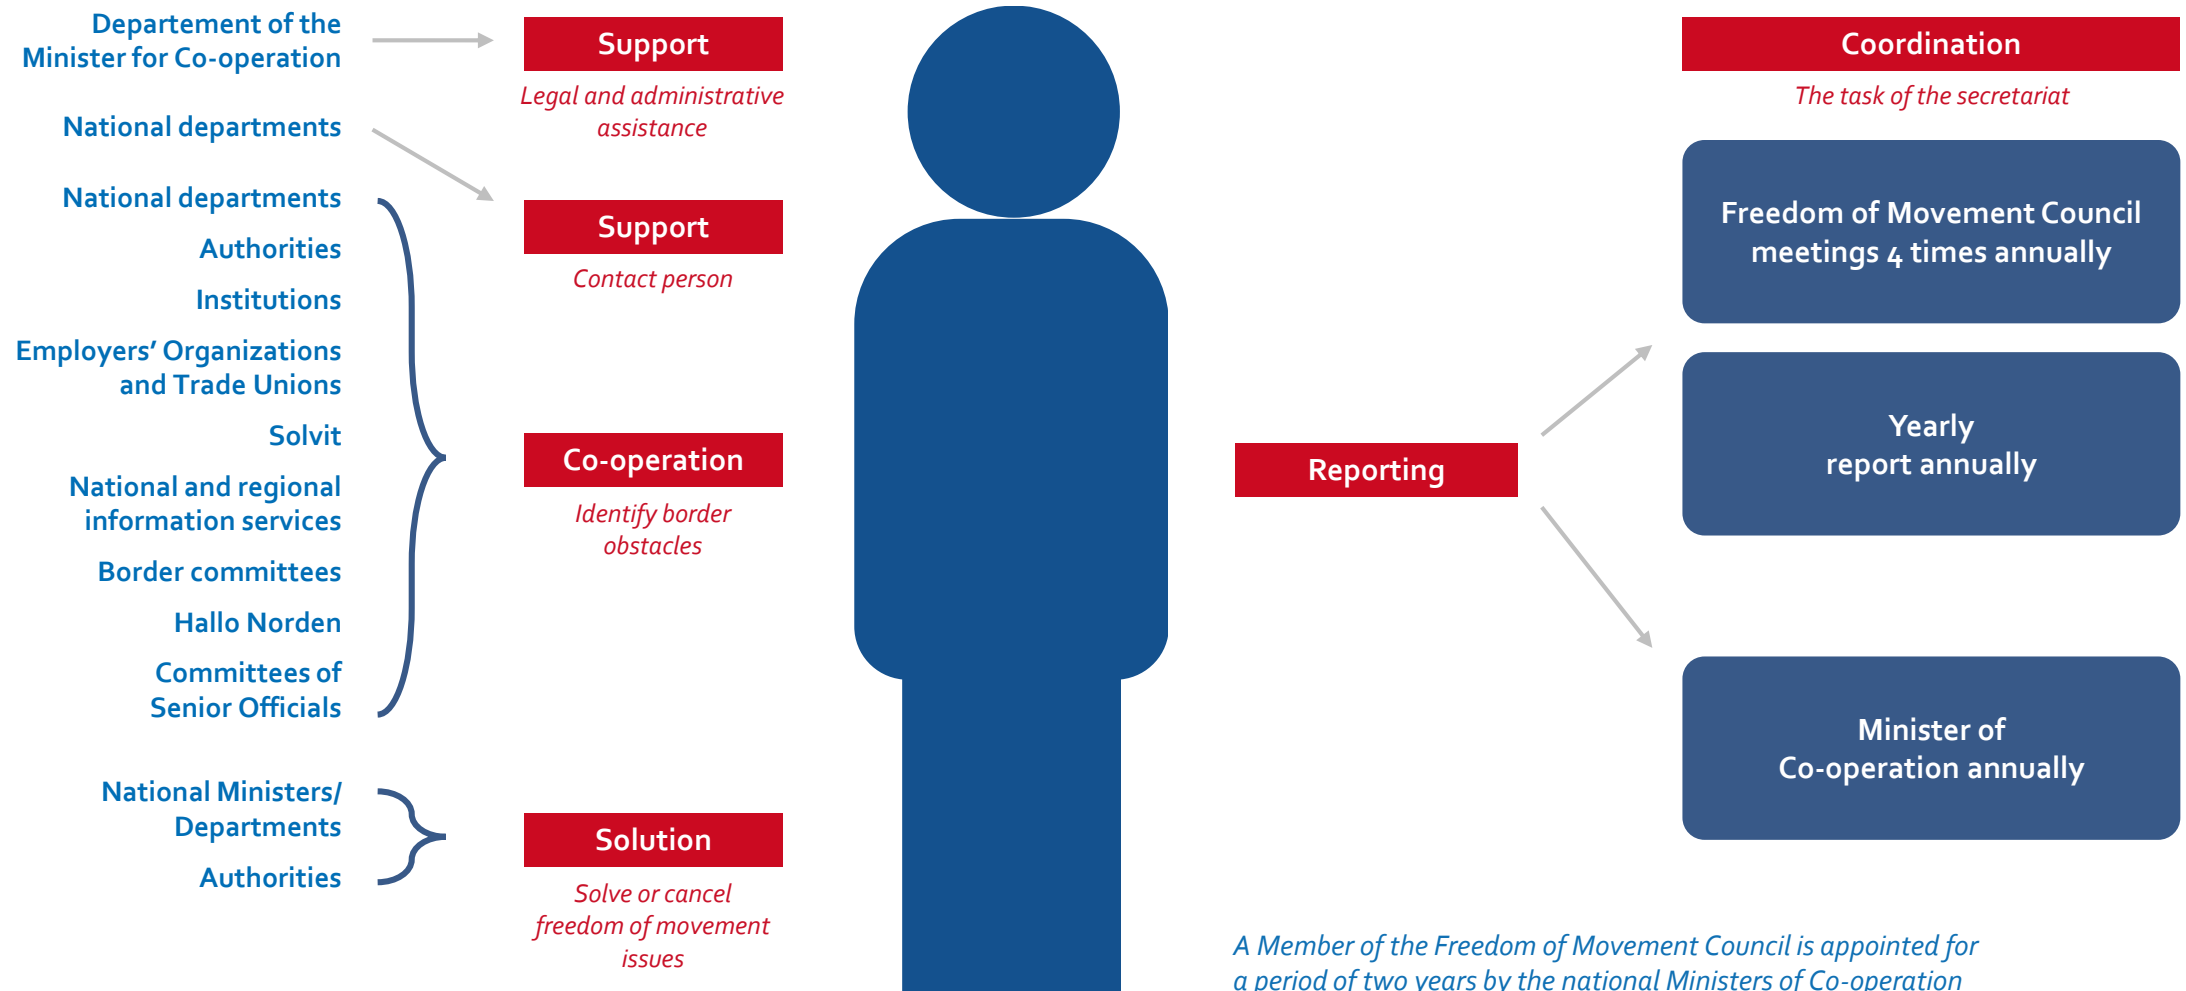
Departement of the Minister for Co-operation

National departments

National departments

Authorities

Institutions

Employers' Organizations and Trade Unions

Solvit

National and regional information services

Border committees

Hallo Norden

Committees of Senior Officials

National Ministers/ Departments

Authorities

Support

Legal and administrative assistance

Support

Contact person

Co-operation

Identify border obstacles

Solution

Solve or cancel freedom of movement issues

Reporting

Coordination

The task of the secretariat

Freedom of Movement Council meetings 4 times annually

Yearly report annually

Minister of Co-operation annually

A Member of the Freedom of Movement Council is appointed for a period of two years by the national Ministers of Co-operation